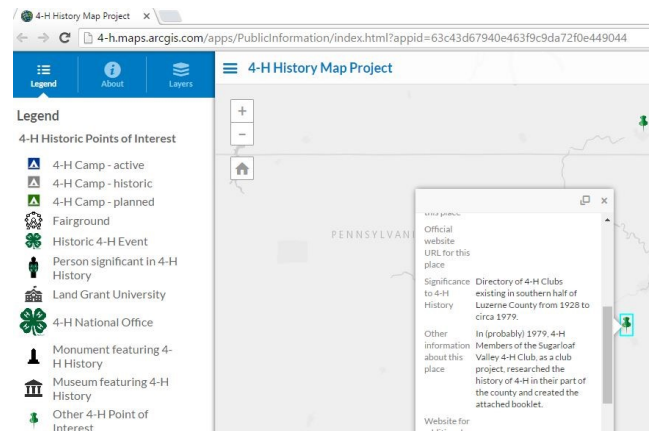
4-H History Map Project ×

4-h.maps.arcgis.com/apps/PublicInformation/index.html?appid=63c43d67940e463f9c9da72f0e449044

Legend
About
Layers

4-H History Map Project

Legend

4-H Historic Points of Interest

4-H Camp - active
4-H Camp - historic
4-H Camp - planned
Fairground
Historic 4-H Event
Person significant in 4-H History
Land Grant University
4-H National Office
Monument featuring 4-H History
Museum featuring 4-H History
Other 4-H Point of Interest

+
−

PENNSYLVANI

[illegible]

Official website URL for this place

Significance to 4-H History
Directory of 4-H Clubs existing in southern half of Luzerne County from 1928 to circa 1979.

Other information about this place
In (probably) 1979, 4-H Members of the Sugarloaf Valley 4-H Club, as a club project, researched the history of 4-H in their part of the county and created the attached booklet.

Website for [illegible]